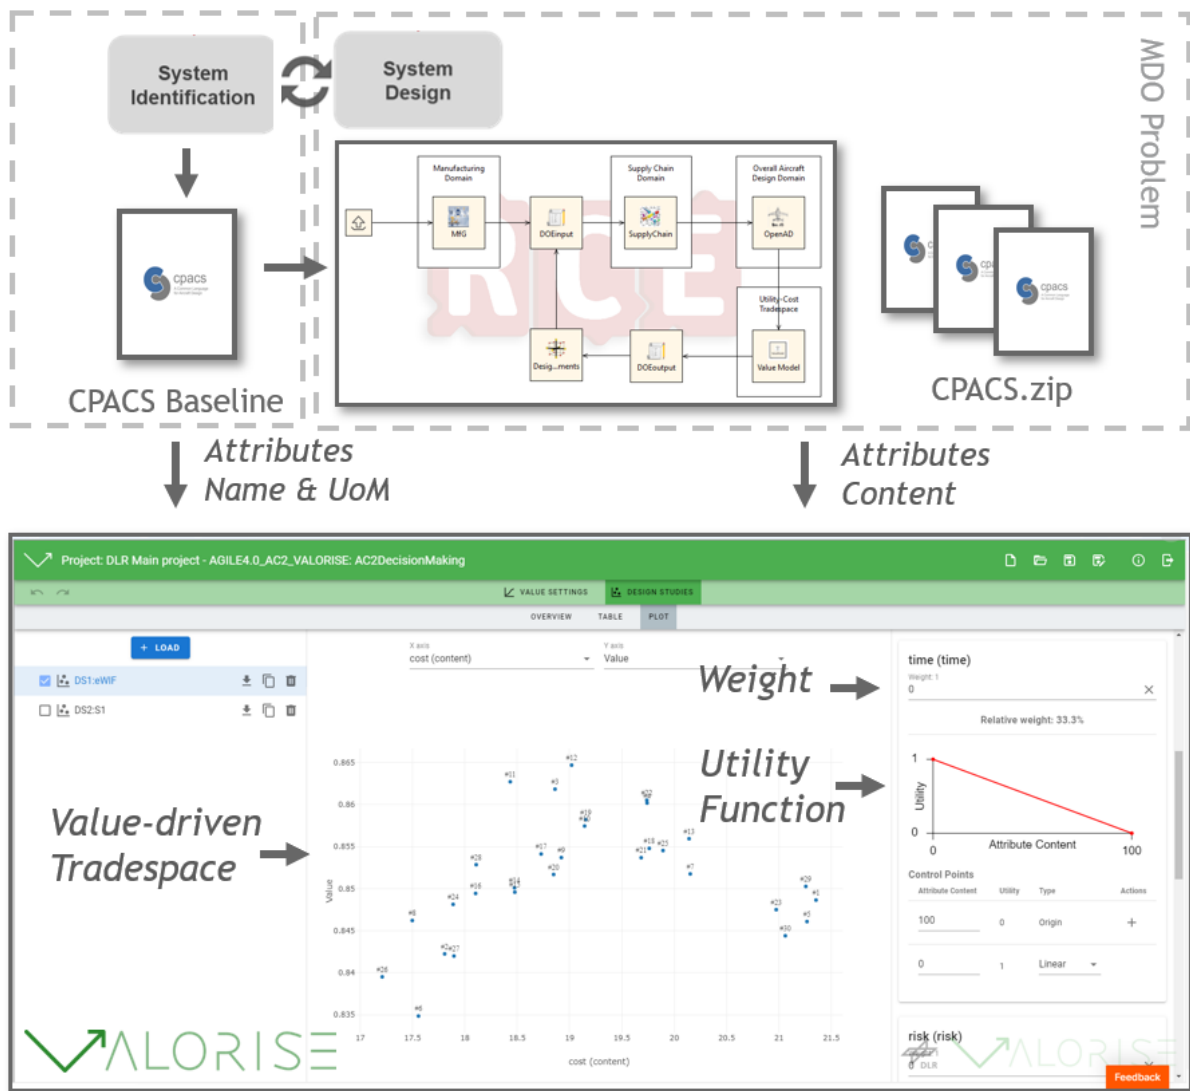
System Identification

System Design

MDO Problem

Manufacturing Domain

Supply Chain Domain

Overall Aircraft Design Domain

MfG

DOEinput

SupplyChain

OpenAD

Utility-Cost Tradespace

Value Model

DOEoutput

Desig...ments

cpacs

CPACS Baseline

CPACS.zip

Attributes Name & UoM

Attributes Content

Project: DLR Main project - AGILE4.0_AC2_VALORISE: AC2DecisionMaking

VALUE SETTINGS

DESIGN STUDIES

OVERVIEW

TABLE

PLOT

+ LOAD

DS1:eWIF

DS2:S1

X axis
cost (content)

Y axis
Value

Weight

Utility Function

Value-driven Tradespace

time (time)

Weight: 1

0

Relative weight: 33.3%

1

Utility

0

0

Attribute Content

100

Control Points

| Attribute Content | Utility | Type | Actions |
|---|---|---|---|
| 100 | 0 | Origin | + |
| 0 | 1 | Linear | |

risk (risk)

0 DLR

Feedback

Value

cost (content)

0.865
0.86
0.855
0.85
0.845
0.84
0.835

17
17.5
18
18.5
19
19.5
20
20.5
21
21.5

VALORISE